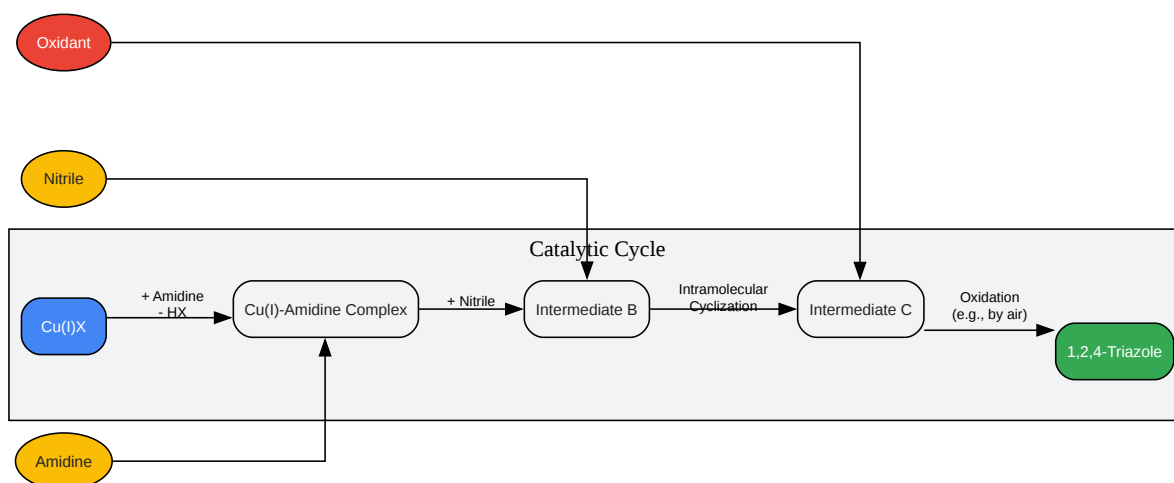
Oxidant

Nitrile

Catalytic Cycle

Cu(I)X

+ Amidine
- HX

Cu(I)-Amidine Complex

+ Nitrile

Intermediate B

Intramolecular
Cyclization

Intermediate C

Oxidation
(e.g., by air)

1,2,4-Triazole

Amidine